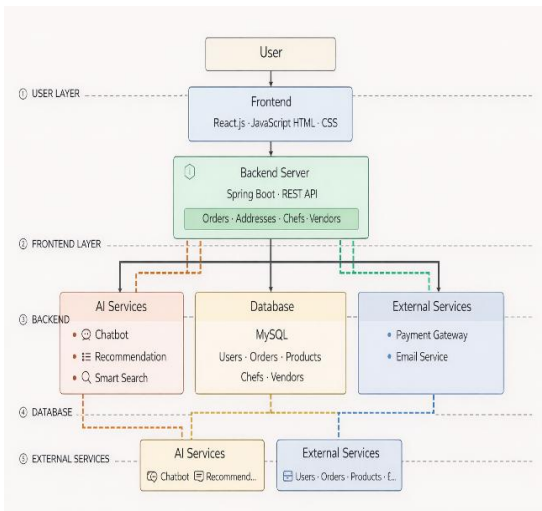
User

① USER LAYER

Frontend
React.js · JavaScript HTML · CSS

Backend Server
Spring Boot · REST API
Orders · Addresses · Chefs · Vendors

② FRONTEND LAYER

③ BACKEND

AI Services
Chatbot
Recommendation
Smart Search

Database
MySQL
Users · Orders · Products
Chefs · Vendors

External Services
Payment Gateway
Email Service

④ DATABASE

⑤ EXTERNAL SERVICES

AI Services
Chatbot Recommend...

External Services
Users · Orders · Products · E...